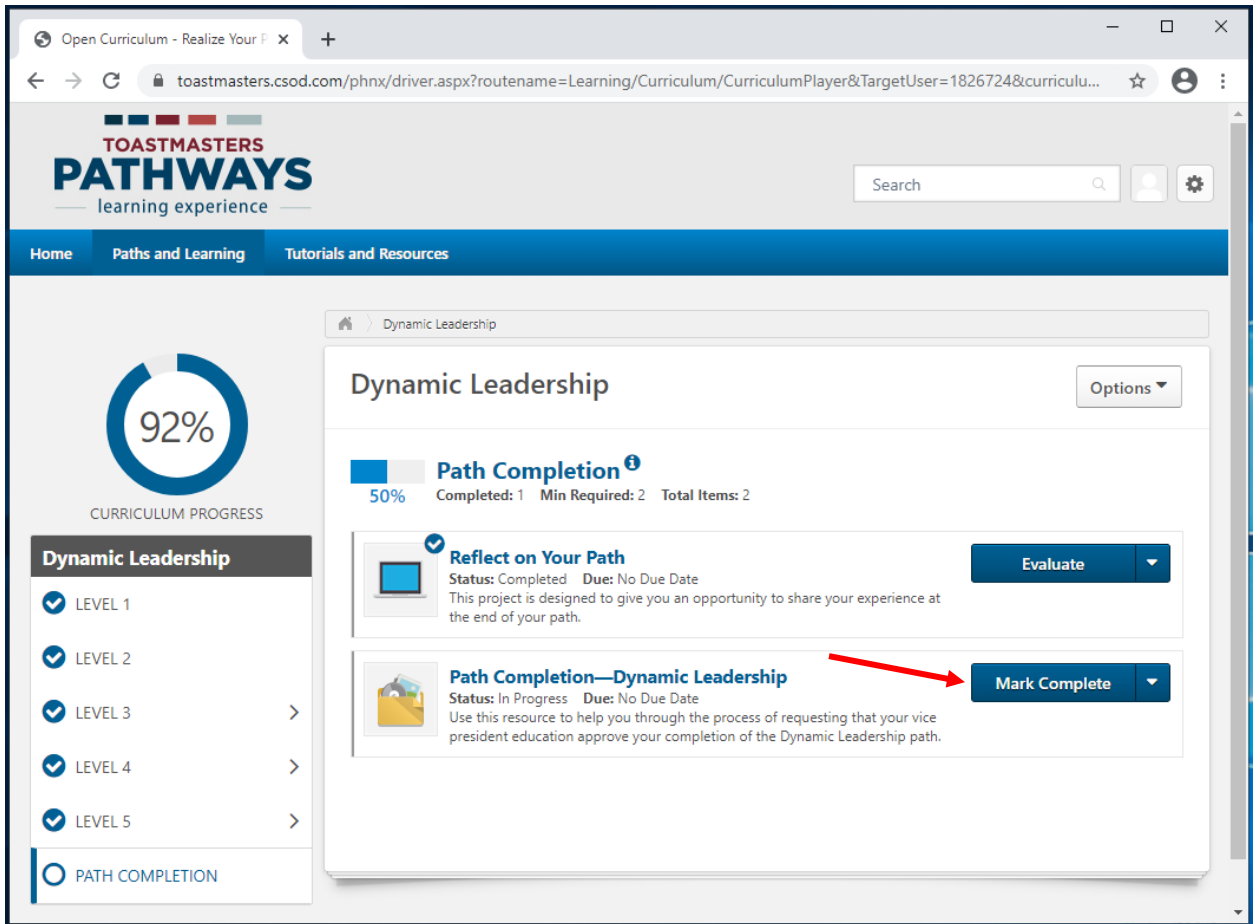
Open Curriculum - Realize Your P ×

toastmasters.csod.com/phnx/driver.aspx?routename=Learning/Curriculum/CurriculumPlayer&TargetUser=1826724&curriculu...

TOASTMASTERS
PATHWAYS
learning experience

Search

Home | Paths and Learning | Tutorials and Resources

Dynamic Leadership

92%

CURRICULUM PROGRESS

Dynamic Leadership

LEVEL 1

LEVEL 2

LEVEL 3

LEVEL 4

LEVEL 5

PATH COMPLETION

Dynamic Leadership

Options

50%

Path Completion

Completed: 1 Min Required: 2 Total Items: 2

Reflect on Your Path
Status: Completed Due: No Due Date
This project is designed to give you an opportunity to share your experience at the end of your path.

Evaluate

Path Completion—Dynamic Leadership
Status: In Progress Due: No Due Date
Use this resource to help you through the process of requesting that your vice president education approve your completion of the Dynamic Leadership path.

Mark Complete